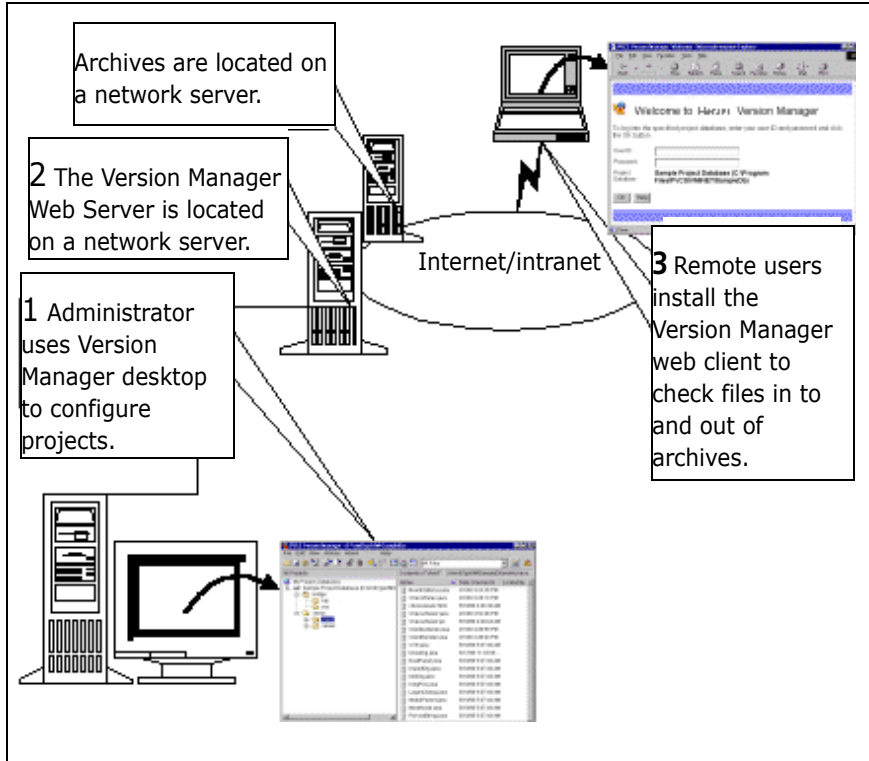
Archives are located on a network server.

2 The Version Manager Web Server is located on a network server.

Internet/intranet

Welcome to Merant Version Manager

User ID

Password

Sample Project Database

OK

Reset

3 Remote users install the Version Manager web client to check files in to and out of archives.

1 Administrator uses Version Manager desktop to configure projects.